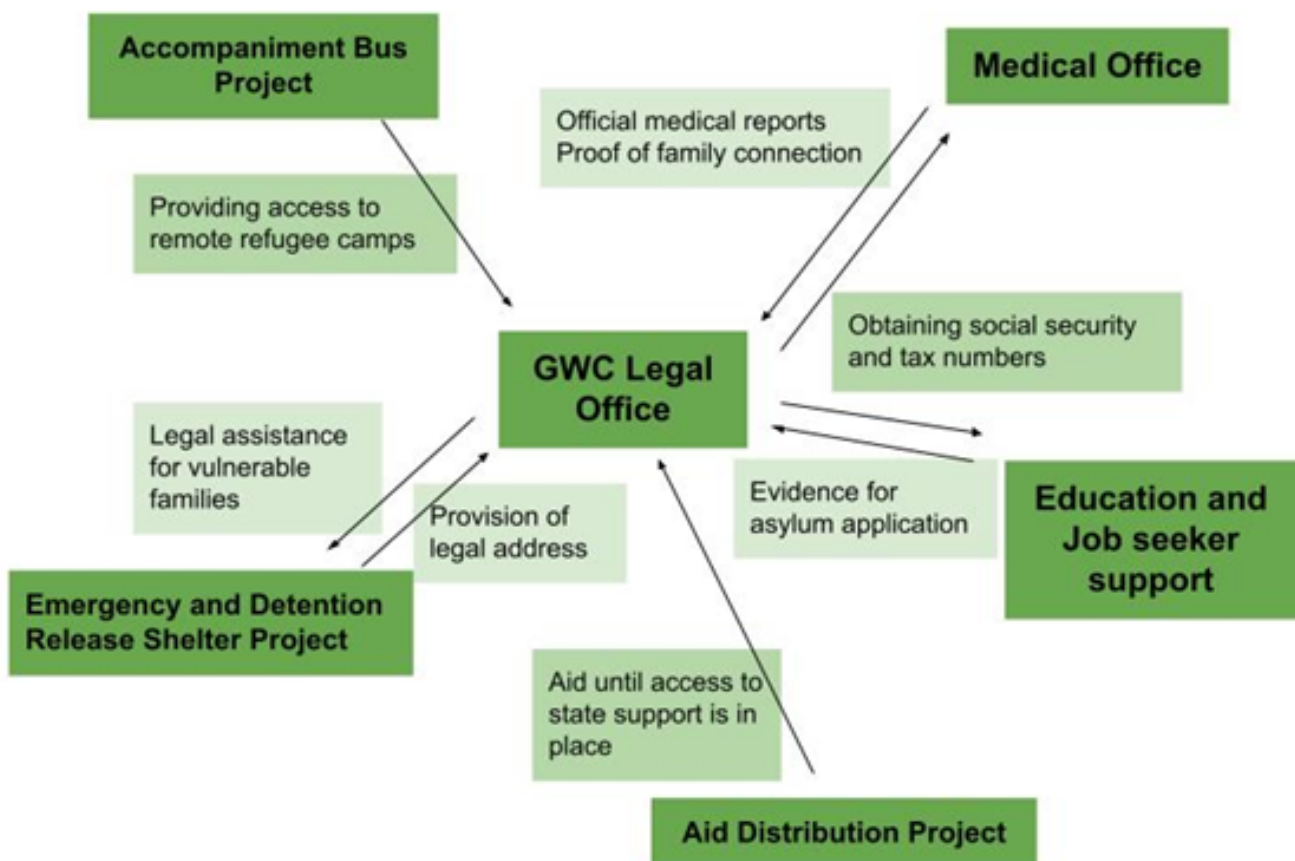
Accompaniment Bus Project

Medical Office

Official medical reports
Proof of family connection

Providing access to remote refugee camps

GWC Legal Office

Obtaining social security and tax numbers

Legal assistance for vulnerable families

Provision of legal address

Evidence for asylum application

Education and Job seeker support

Emergency and Detention Release Shelter Project

Aid until access to state support is in place

Aid Distribution Project